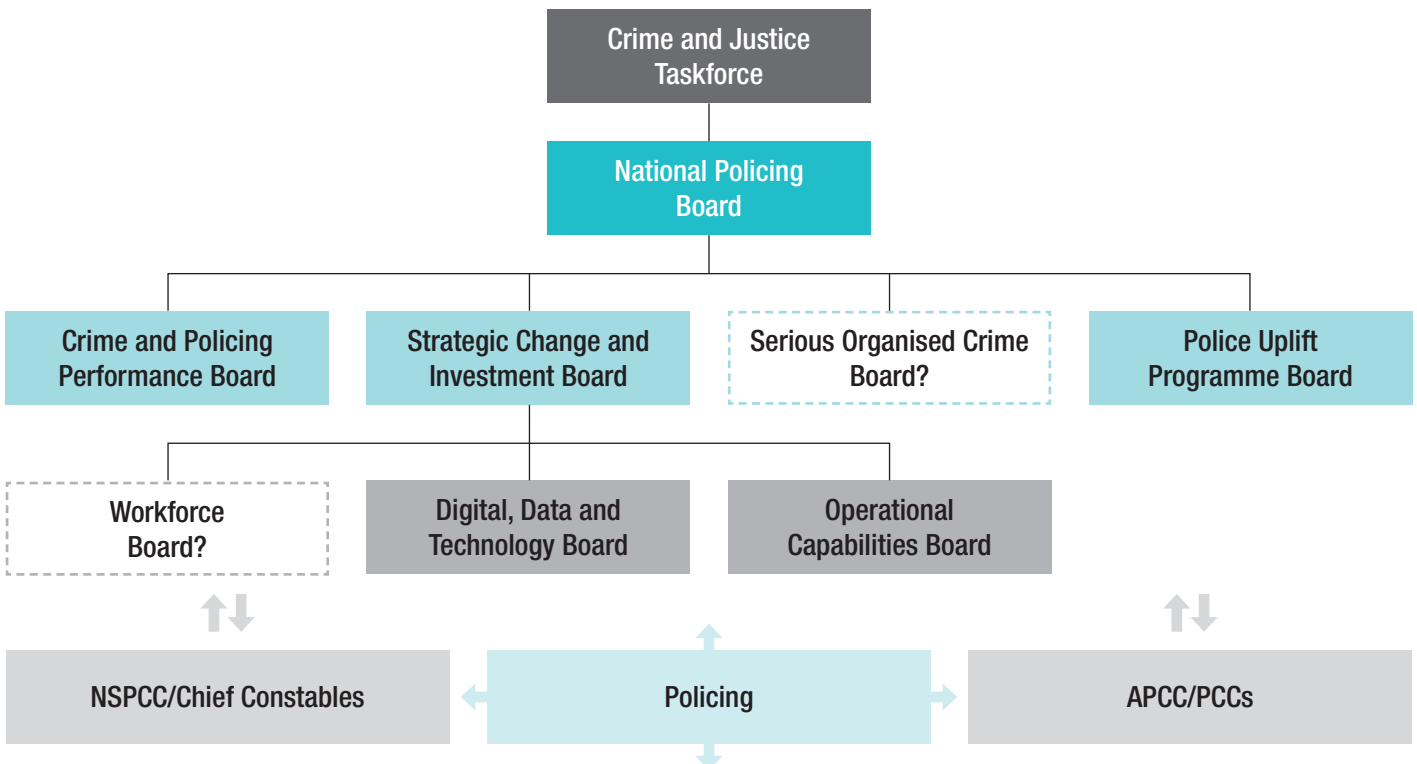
Crime and Justice Taskforce

National Policing Board

Crime and Policing Performance Board

Strategic Change and Investment Board

Serious Organised Crime Board?

Police Uplift Programme Board

Workforce Board?

Digital, Data and Technology Board

Operational Capabilities Board

NSPCC/Chief Constables

Policing

APCC/PCCs